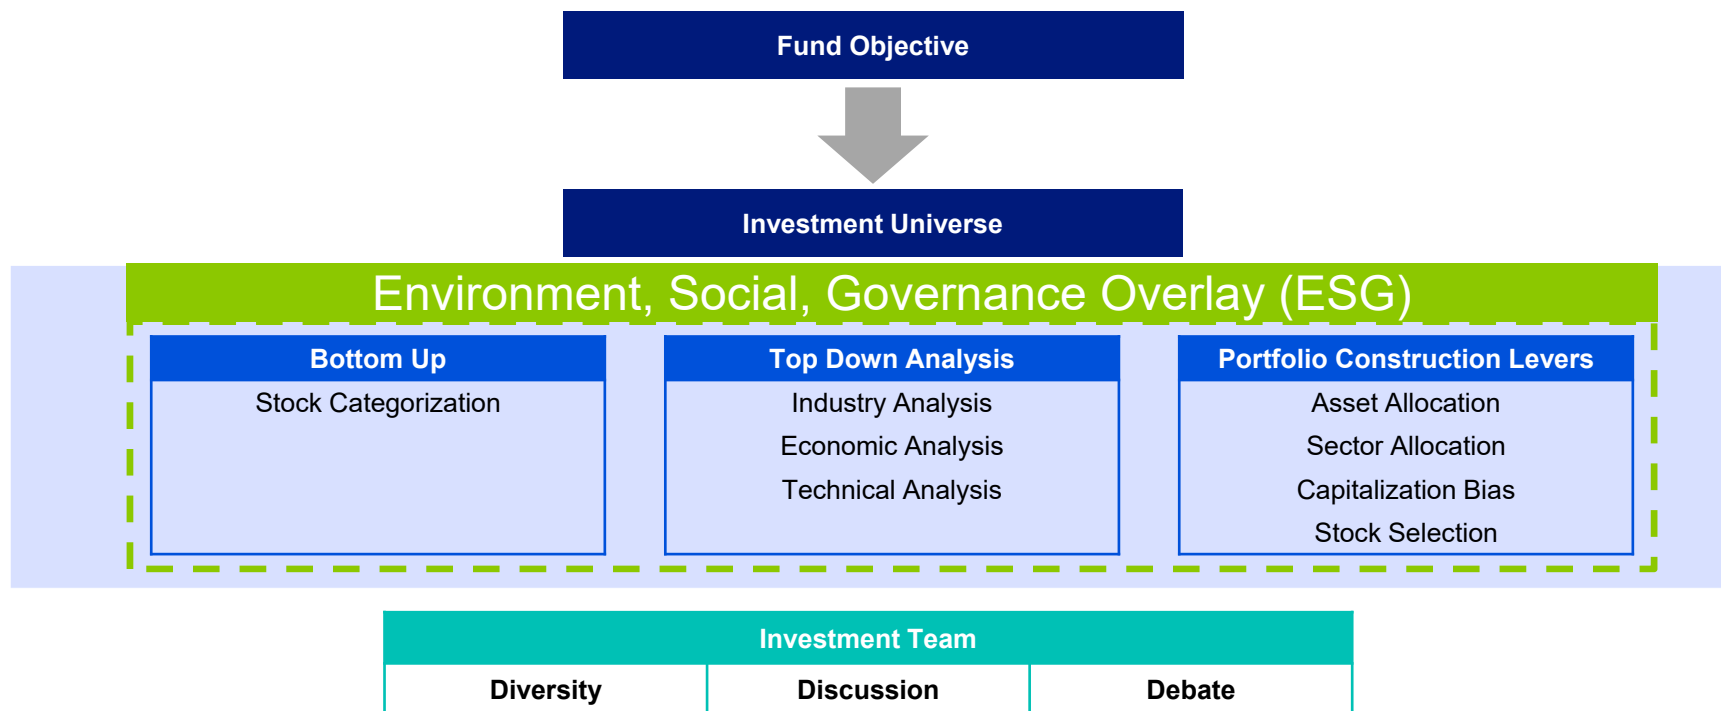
Fund Objective

Investment Universe

Environment, Social, Governance Overlay (ESG)

Bottom Up
Stock Categorization

Top Down Analysis
Industry Analysis
Economic Analysis
Technical Analysis

Portfolio Construction Levers
Asset Allocation
Sector Allocation
Capitalization Bias
Stock Selection

Investment Team

| Diversity | Discussion | Debate |
|---|---|---|